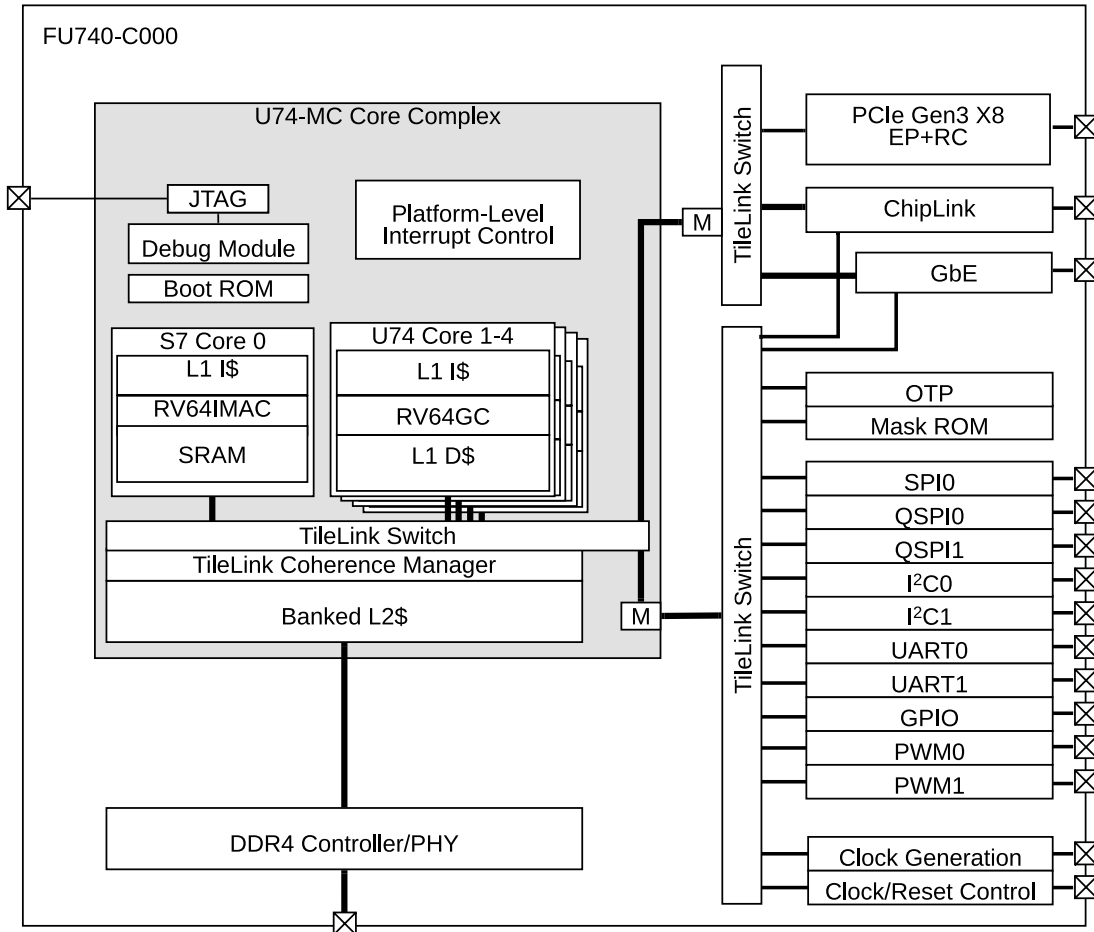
FU740-C000

U74-MC Core Complex

JTAG

Debug Module

Boot ROM

Platform-Level Interrupt Control

S7 Core 0

L1 I$

RV64IMAC

SRAM

U74 Core 1-4

L1 I$

RV64GC

L1 D$

TileLink Switch

TileLink Coherence Manager

Banked L2$

M

M

DDR4 Controller/PHY

TileLink Switch

PCIe Gen3 X8 EP+RC

ChipLink

GbE

TileLink Switch

OTP

Mask ROM

SPI0

QSPI0

QSPI1

I$^2$C0

I$^2$C1

UART0

UART1

GPIO

PWM0

PWM1

Clock Generation

Clock/Reset Control